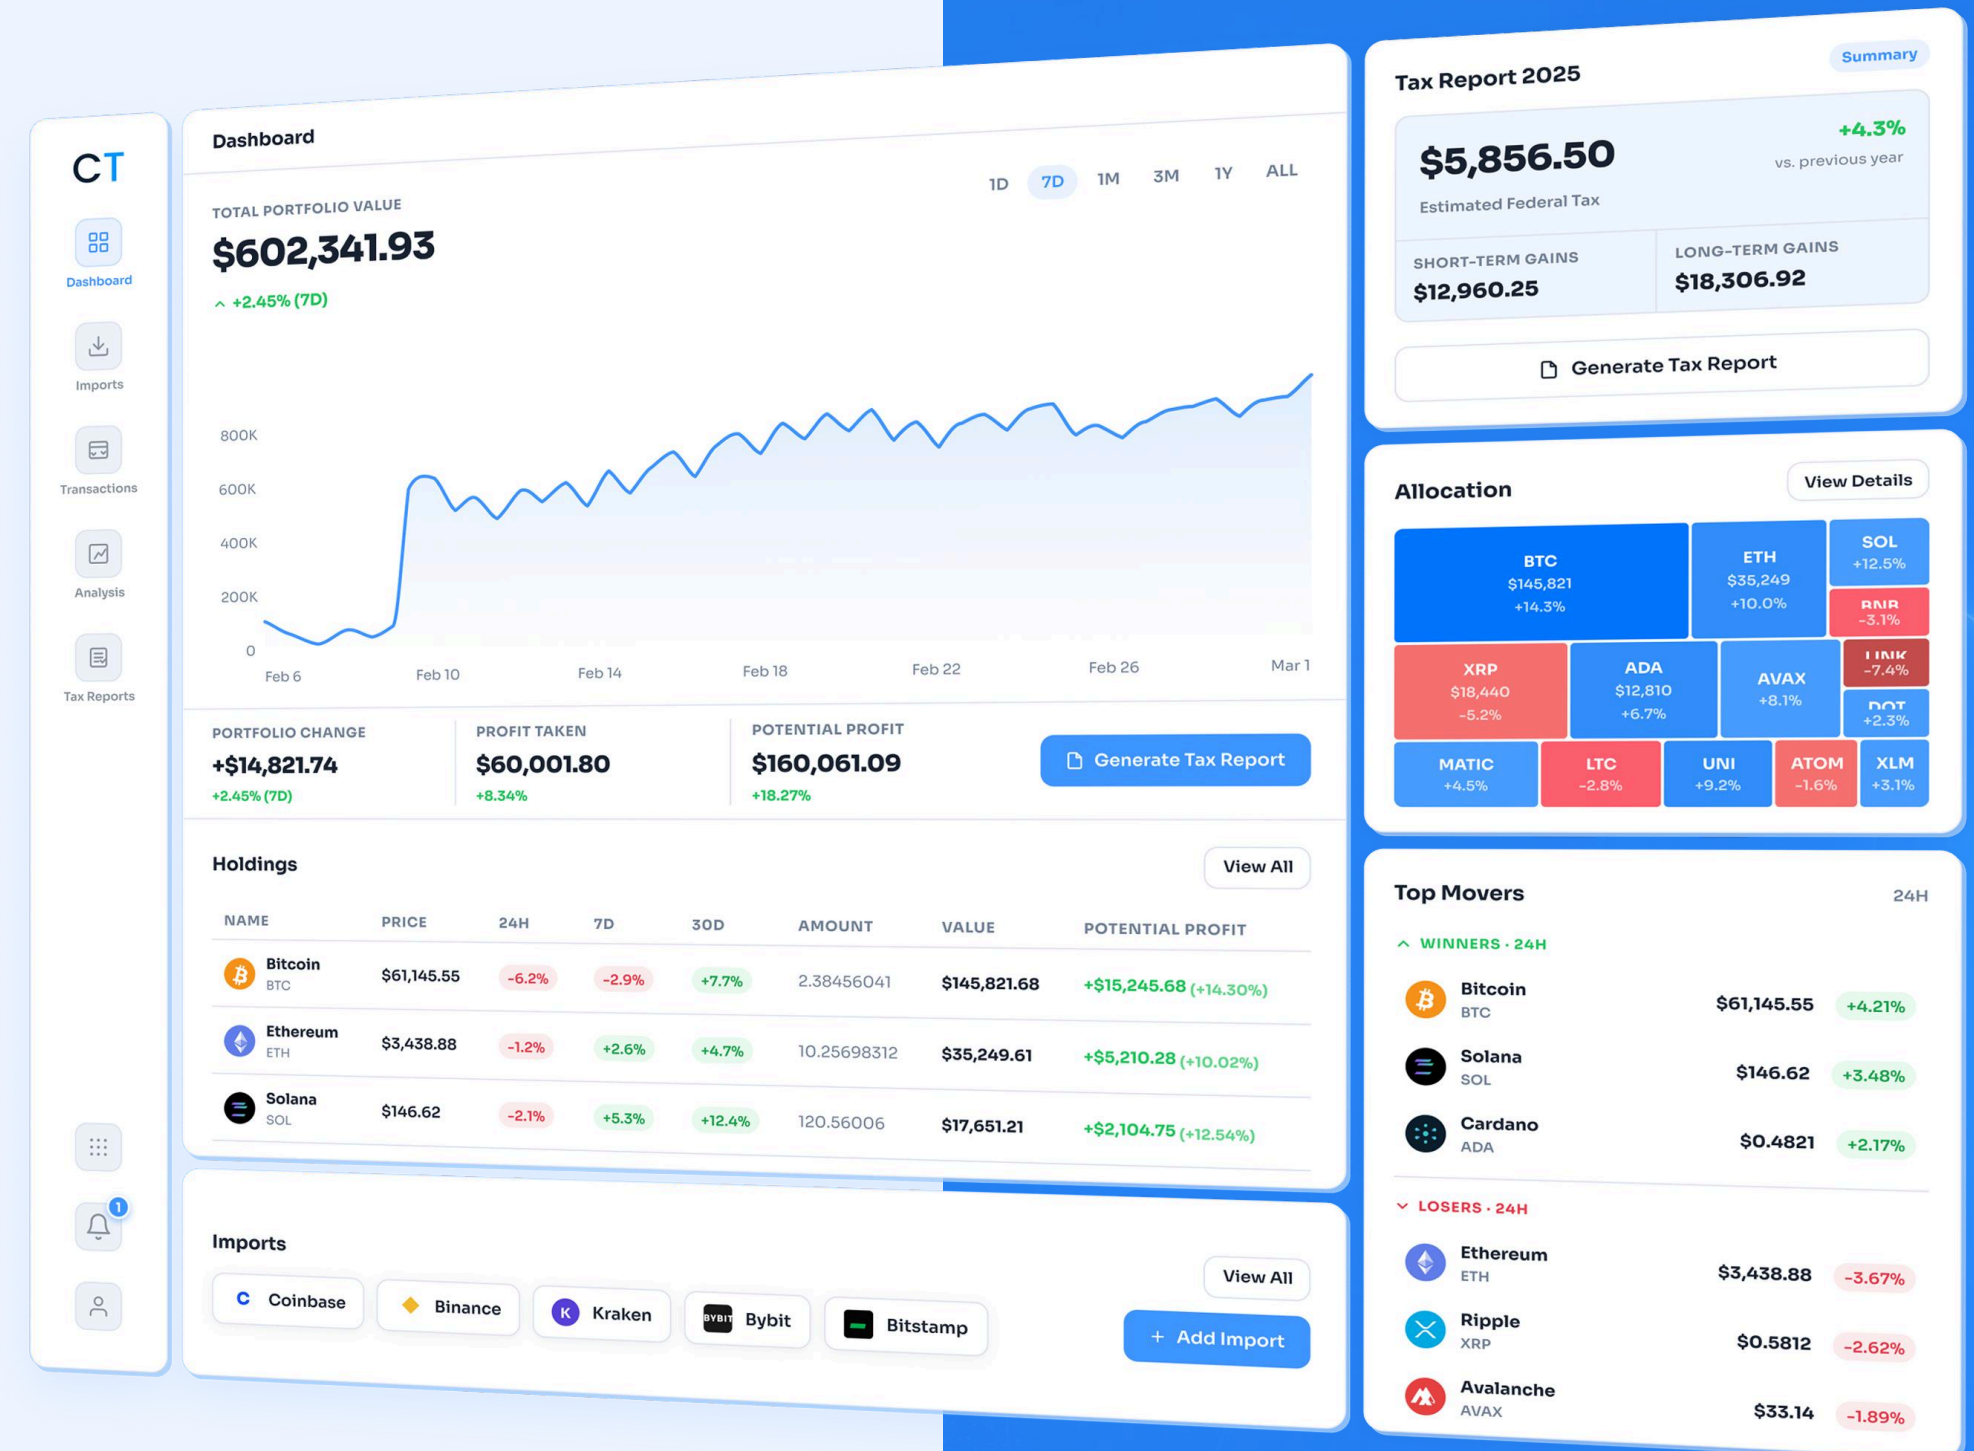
CT

Dashboard
Imports
Transactions
Analysis
Tax Reports

1

Dashboard

1D 7D 1M 3M 1Y ALL

TOTAL PORTFOLIO VALUE
$602,341.93
+2.45% (7D)

800K
600K
400K
200K
0

Feb 6 Feb 10 Feb 14 Feb 18 Feb 22 Feb 26 Mar 1

PORTFOLIO CHANGE
+$14,821.74
+2.45% (7D)

PROFIT TAKEN
$60,001.80
+8.34%

POTENTIAL PROFIT
$160,061.09
+18.27%

Generate Tax Report

Holdings

View All

| NAME | PRICE | 24H | 7D | 30D | AMOUNT | VALUE | POTENTIAL PROFIT |
|---|---|---|---|---|---|---|---|
| Bitcoin BTC | $61,145.55 | -6.2% | -2.9% | +7.7% | 2.38456041 | $145,821.68 | +$15,245.68 (+14.30%) |
| Ethereum ETH | $3,438.88 | -1.2% | +2.6% | +4.7% | 10.25698312 | $35,249.61 | +$5,210.28 (+10.02%) |
| Solana SOL | $146.62 | -2.1% | +5.3% | +12.4% | 120.56006 | $17,651.21 | +$2,104.75 (+12.54%) |

Imports

View All

Coinbase
Binance
Kraken
Bybit
Bitstamp

+ Add Import

Tax Report 2025
Summary

$5,856.50
+4.3%
vs. previous year
Estimated Federal Tax

SHORT-TERM GAINS
$12,960.25

LONG-TERM GAINS
$18,306.92

Generate Tax Report

Allocation
View Details

BTC $145,821 +14.3%
ETH $35,249 +10.0%
SOL +12.5%
BNB -3.1%
XRP $18,440 -5.2%
ADA $12,810 +6.7%
AVAX +8.1%
LINK -7.4%
DOT +2.3%
MATIC +4.5%
LTC -2.8%
UNI +9.2%
ATOM -1.6%
XLM +3.1%

Top Movers
24H

WINNERS · 24H
Bitcoin BTC $61,145.55 +4.21%
Solana SOL $146.62 +3.48%
Cardano ADA $0.4821 +2.17%

LOSERS · 24H
Ethereum ETH $3,438.88 -3.67%
Ripple XRP $0.5812 -2.62%
Avalanche AVAX $33.14 -1.89%